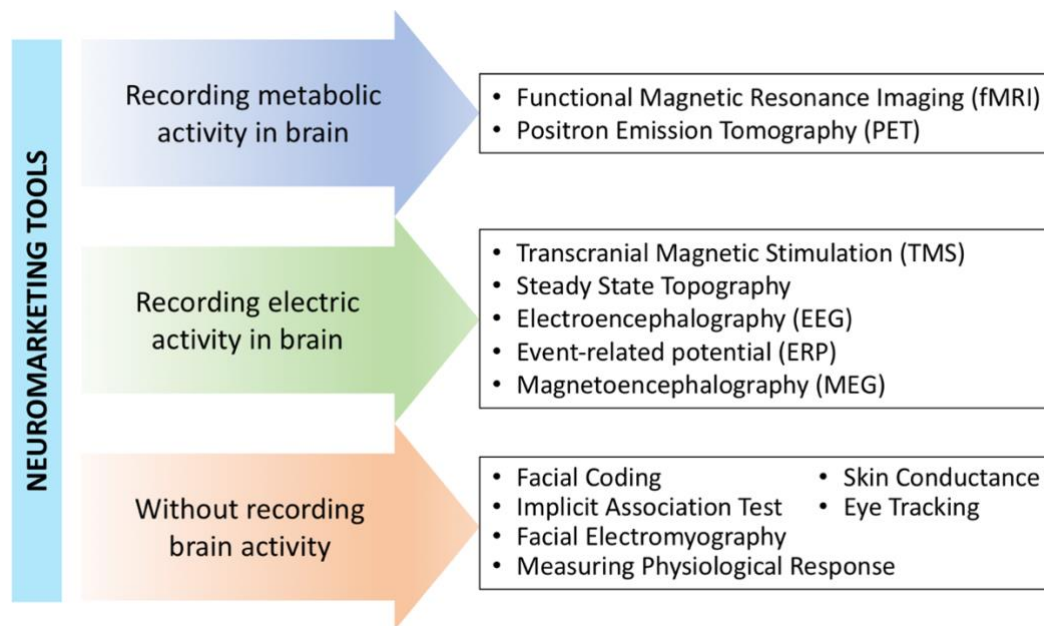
NEUROMARKETING TOOLS

Recording metabolic activity in brain

- Functional Magnetic Resonance Imaging (fMRI)
- Positron Emission Tomography (PET)

Recording electric activity in brain

- Transcranial Magnetic Stimulation (TMS)
- Steady State Topography
- Electroencephalography (EEG)
- Event-related potential (ERP)
- Magnetoencephalography (MEG)

Without recording brain activity

- Facial Coding
- Implicit Association Test
- Facial Electromyography
- Measuring Physiological Response
- Skin Conductance
- Eye Tracking